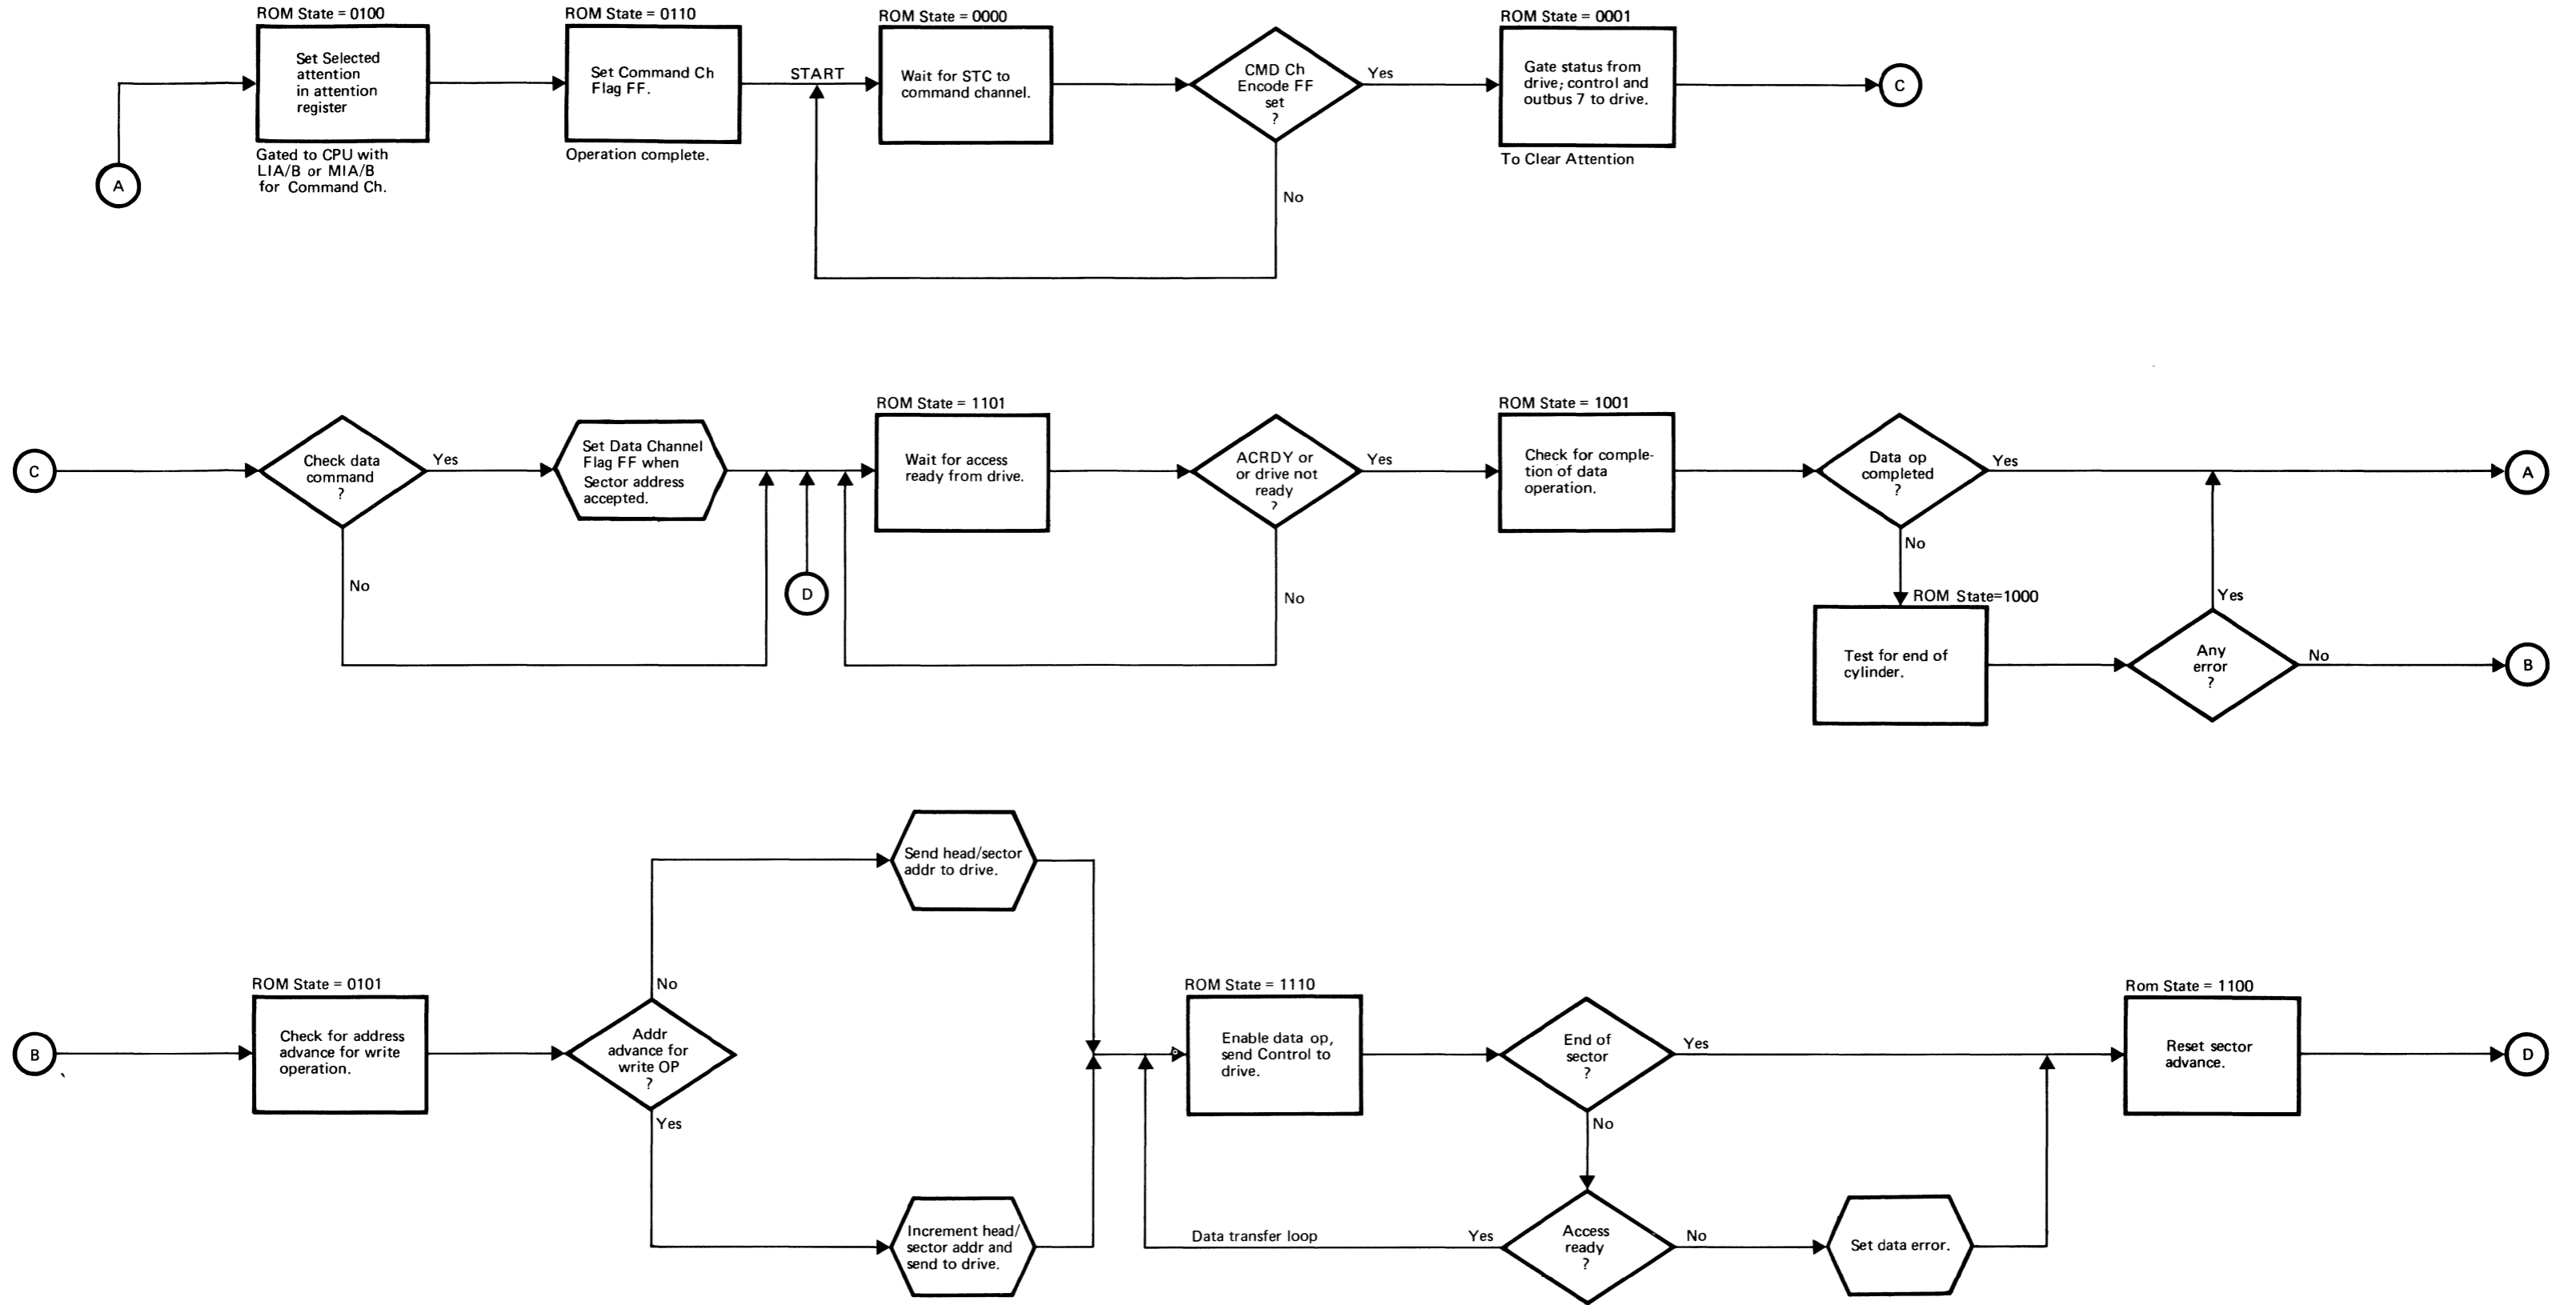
ROM State = 0100

Set Selected attention in attention register

Gated to CPU with LIA/B or MIA/B for Command Ch.

A

ROM State = 0110

Set Command Ch Flag FF.

Operation complete.

START

ROM State = 0000

Wait for STC to command channel.

CMD Ch Encode FF set ?

Yes

No

ROM State = 0001

Gate status from drive; control and outbus 7 to drive.

To Clear Attention

C

C

Check data command ?

Yes

No

Set Data Channel Flag FF when Sector address accepted.

D

ROM State = 1101

Wait for access ready from drive.

ACRDY or or drive not ready ?

Yes

No

ROM State = 1001

Check for completion of data operation.

Data op completed ?

Yes

No

A

ROM State=1000

Test for end of cylinder.

Yes

Any error ?

No

B

B

ROM State = 0101

Check for address advance for write operation.

Addr advance for write OP ?

No

Yes

Send head/sector addr to drive.

Increment head/ sector addr and send to drive.

ROM State = 1110

Enable data op, send Control to drive.

End of sector ?

Yes

No

Access ready ?

Yes

No

Data transfer loop

Set data error.

Rom State = 1100

Reset sector advance.

D